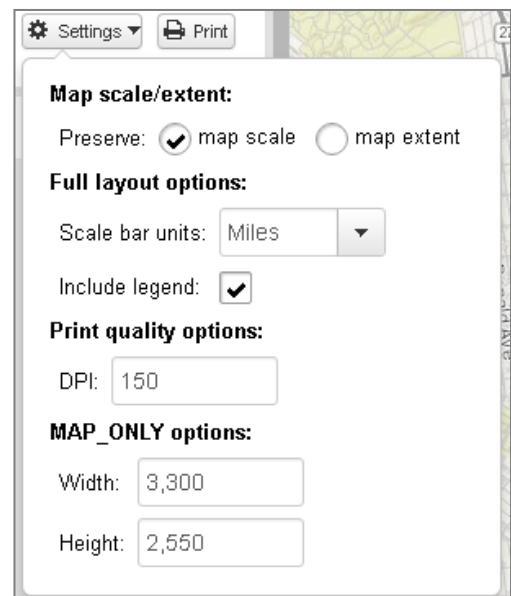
Settings ▾ Print

Map scale/extent:

Preserve: map scale map extent

Full layout options:

Scale bar units: Miles

Include legend:

Print quality options:

DPI: 150

MAP_ONLY options:

Width: 3,300

Height: 2,550